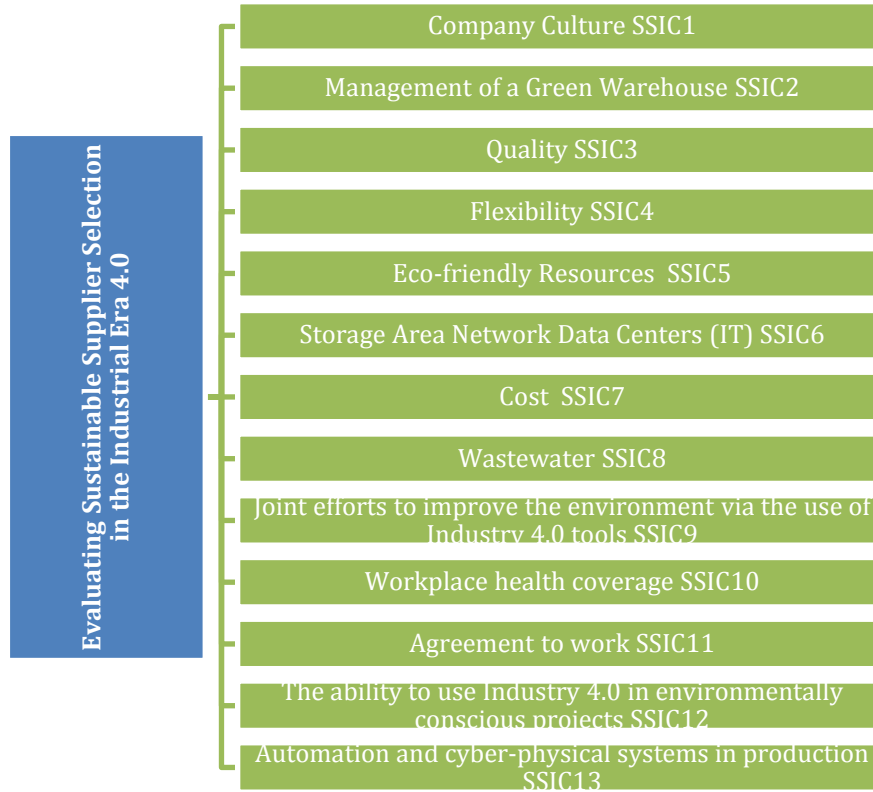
Evaluating Sustainable Supplier Selection in the Industrial Era 4.0

Company Culture SSIC1

Management of a Green Warehouse SSIC2

Quality SSIC3

Flexibility SSIC4

Eco-friendly Resources SSIC5

Storage Area Network Data Centers (IT) SSIC6

Cost SSIC7

Wastewater SSIC8

Joint efforts to improve the environment via the use of Industry 4.0 tools SSIC9

Workplace health coverage SSIC10

Agreement to work SSIC11

The ability to use Industry 4.0 in environmentally conscious projects SSIC12

Automation and cyber-physical systems in production SSIC13